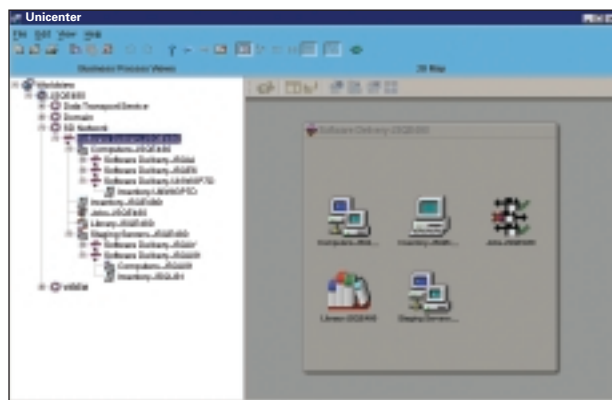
Unicenter

File Edit View Help

Business Process Views

2D Map

Windows
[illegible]
Data Transport Device
Domain
SD Network
Software Delivery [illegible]
Computers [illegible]
Software Delivery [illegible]
Software Delivery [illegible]
Software Delivery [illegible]
Inventory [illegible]
Inventory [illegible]
Jobs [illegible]
Library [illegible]
Staging Servers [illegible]
Software Delivery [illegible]
Software Delivery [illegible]
Computers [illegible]
Inventory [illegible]
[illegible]

Software Delivery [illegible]

Computers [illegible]
Inventory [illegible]
Jobs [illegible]
Library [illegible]
Staging Servers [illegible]